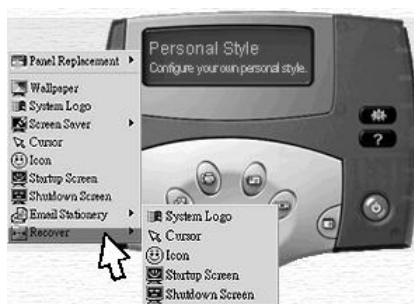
Personal Style
Configure your own personal style.

Panel Replacement
Wallpaper
System Logo
Screen Saver
Cursor
Icon
Startup Screen
Shutdown Screen
Email Stationery
Recover

System Logo
Cursor
Icon
Startup Screen
Shutdown Screen

?